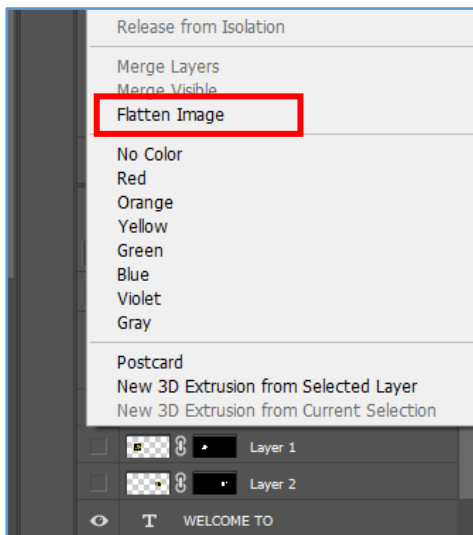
Release from Isolation

Merge Layers
Merge Visible
Flatten Image

No Color
Red
Orange
Yellow
Green
Blue
Violet
Gray

Postcard
New 3D Extrusion from Selected Layer
New 3D Extrusion from Current Selection

Layer 1
Layer 2
T WELCOME TO